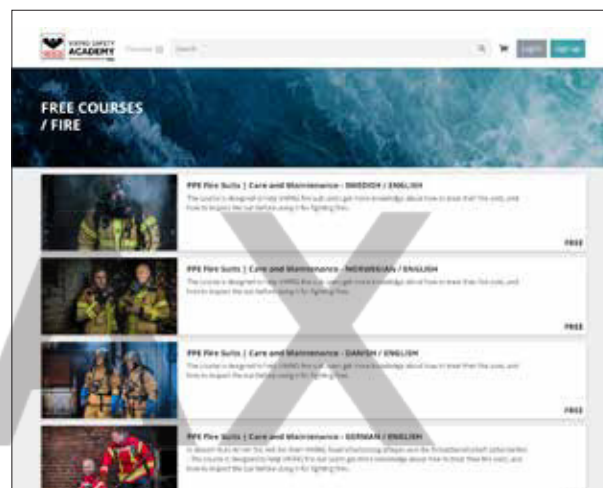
VIKING SAFETY ACADEMY

Courses

Search

Log in

Sign up

FREE COURSES / FIRE

PPE Fire Suits | Care and Maintenance - SWEDISH / ENGLISH

The course is designed to help VIKING fire suit users gain more knowledge about how to treat their fire suits, and how to inspect the suit before using it for fighting fires.

FREE

PPE Fire Suits | Care and Maintenance - NORWEGIAN / ENGLISH

The course is designed to help VIKING fire suit users gain more knowledge about how to treat their fire suits, and how to inspect the suit before using it for fighting fires.

FREE

PPE Fire Suits | Care and Maintenance - DANISH / ENGLISH

The course is designed to help VIKING fire suit users gain more knowledge about how to treat their fire suits, and how to inspect the suit before using it for fighting fires.

FREE

PPE Fire Suits | Care and Maintenance - GERMAN / ENGLISH

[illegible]

The course is designed to help VIKING fire suit users gain more knowledge about how to treat their fire suits, and how to inspect the suit before using it for fighting fires.